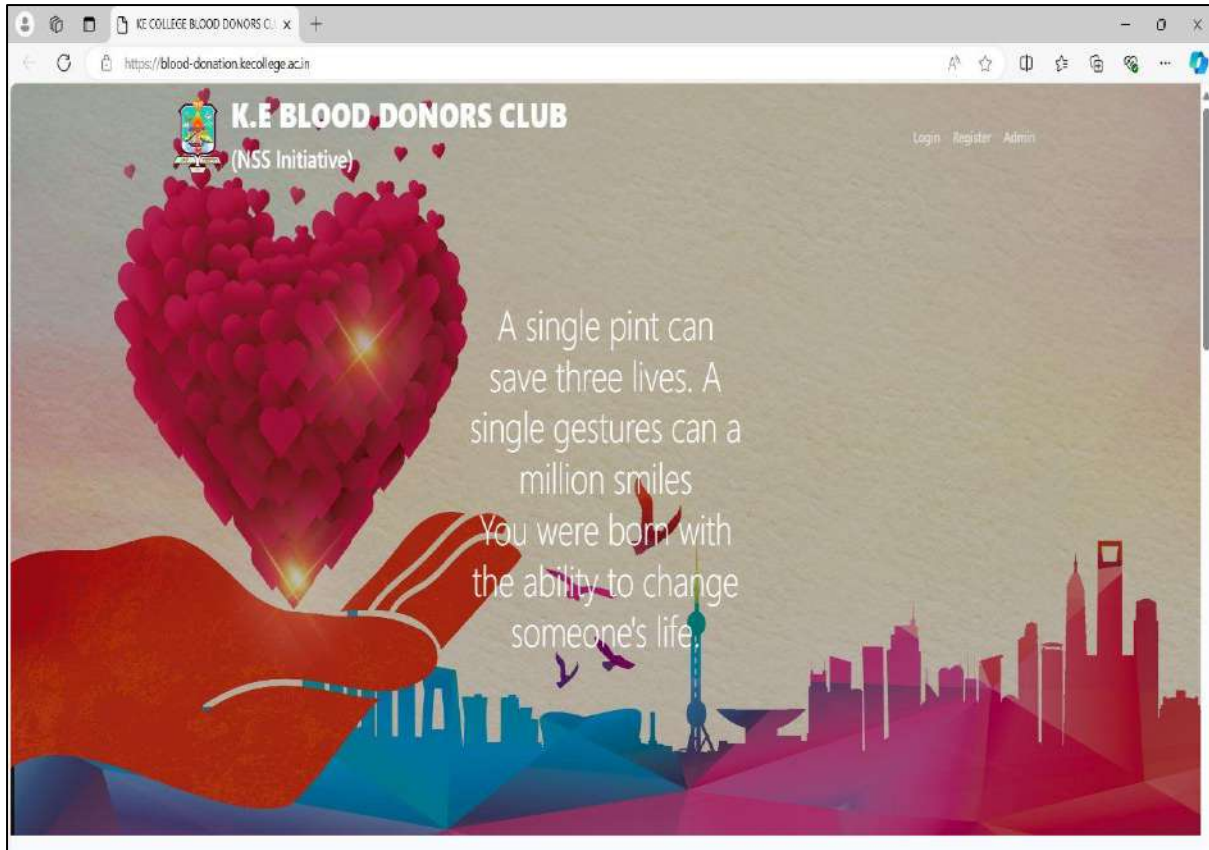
KE COLLEGE BLOOD DONORS CL ×

https://blood-donation.kecollege.ac.in

K.E BLOOD DONORS CLUB
(NSS Initiative)

Login Register Admin

A single pint can save three lives. A single gestures can a million smiles
You were born with the ability to change someone's life.